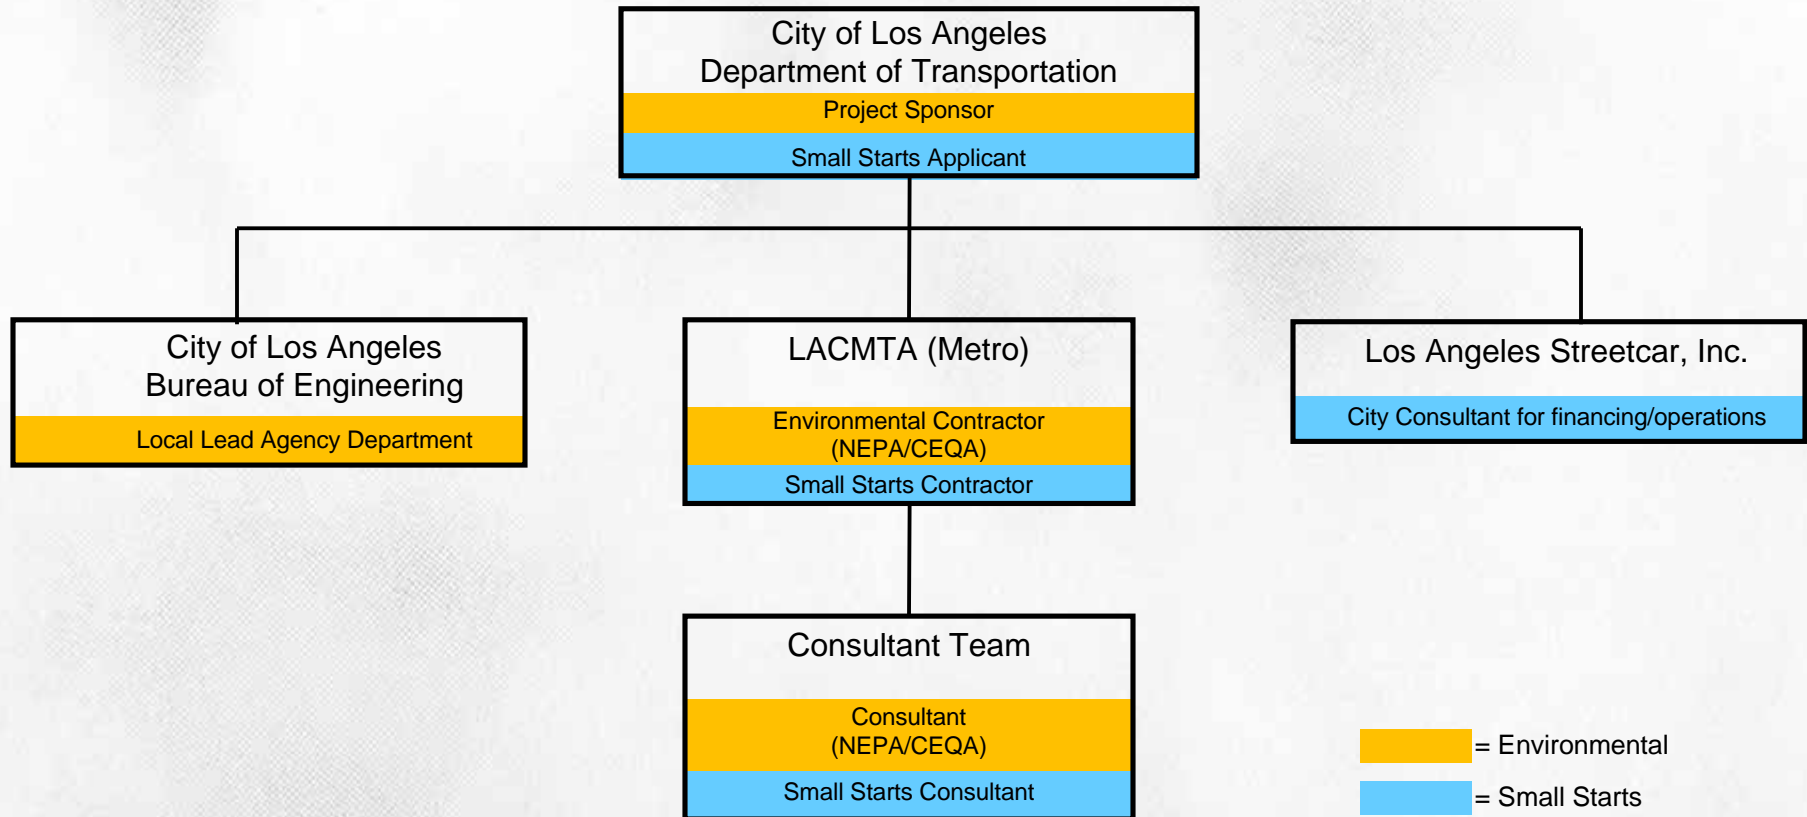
City of Los Angeles
Department of Transportation
Project Sponsor
Small Starts Applicant

City of Los Angeles
Bureau of Engineering
Local Lead Agency Department

LACMTA (Metro)
Environmental Contractor
(NEPA/CEQA)
Small Starts Contractor

Los Angeles Streetcar, Inc.
City Consultant for financing/operations

Consultant Team
Consultant
(NEPA/CEQA)
Small Starts Consultant

= Environmental
= Small Starts